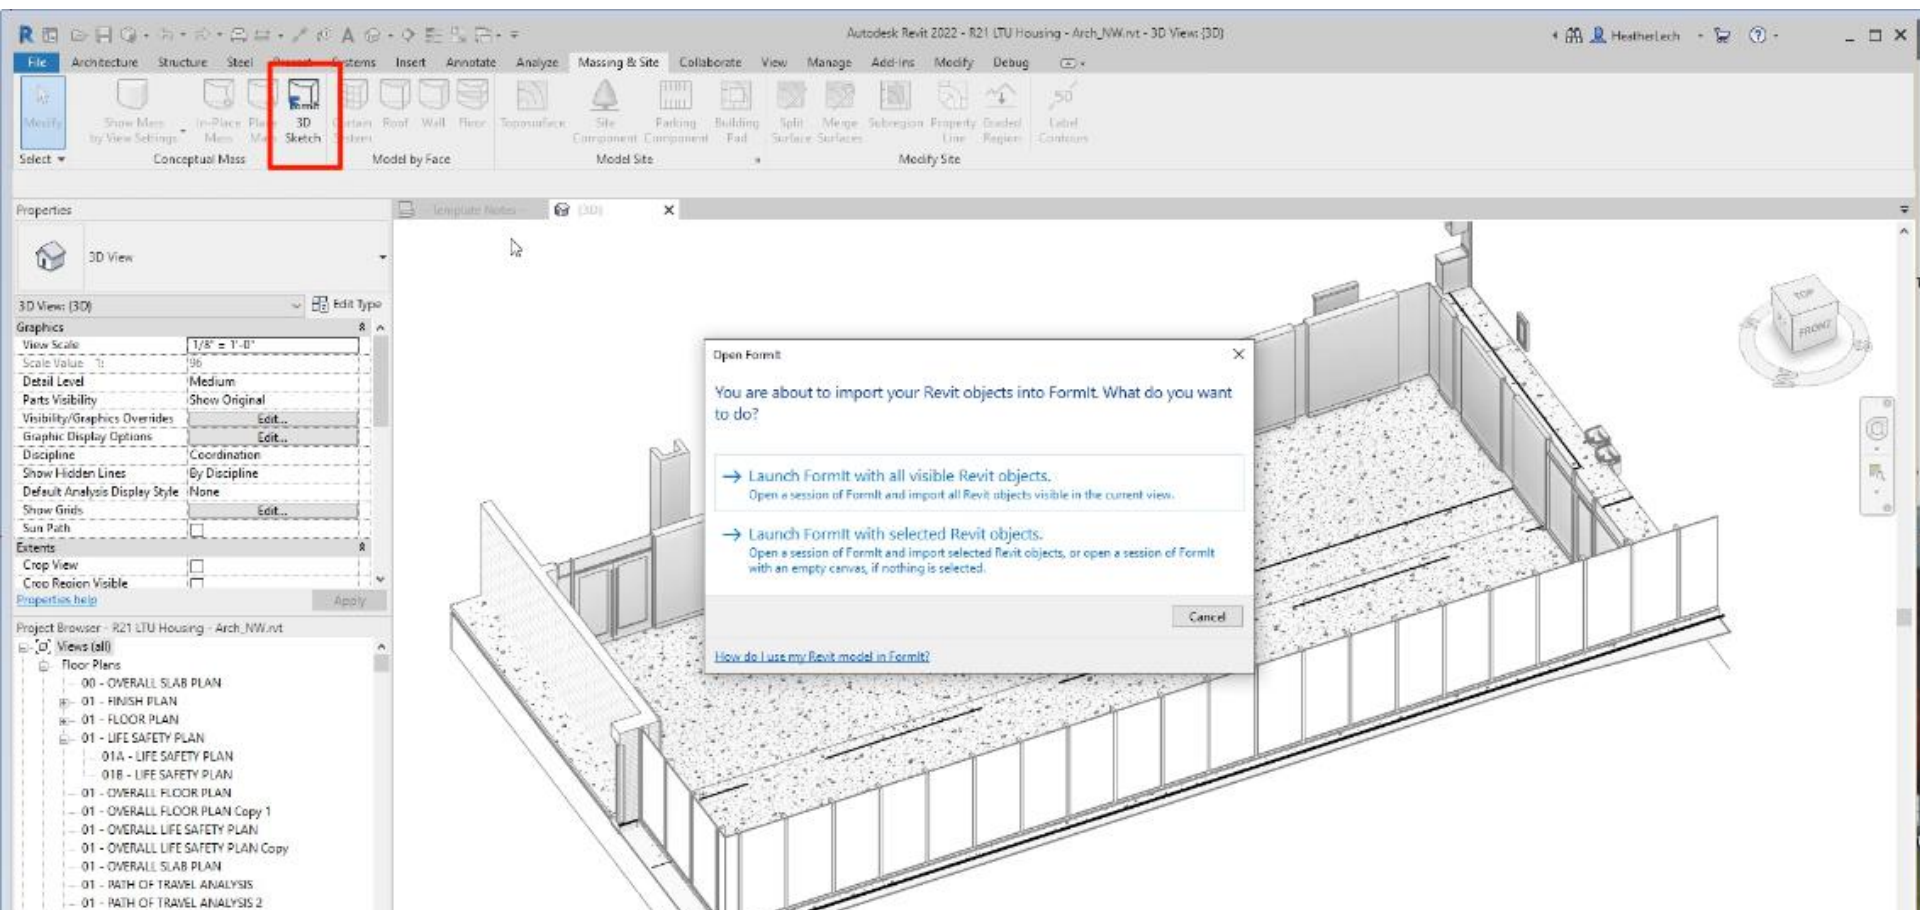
Autodesk Revit 2022 - R21 LTU Housing - Arch_NW.rvt - 3D View: {3D}

HeatherLech

File Architecture Structure Steel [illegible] Systems Insert Annotate Analyze Massing & Site Collaborate View Manage Add-ins Modify Debug

Modify
Show Mass by View Settings
In-Place Mass
Place Mass
3D Sketch
Curtain System
Roof
Wall
Floor
Toposurface
Site Component
Parking Component
Building Pad
Split Surface
Merge Surfaces
Subregion
Property Line
Graded Region
Label Contours

Select
Conceptual Mass
Model by Face
Model Site
Modify Site

Properties

3D View

3D View: {3D}
Edit Type

Graphics

| | |
|---|---|
| View Scale | 1/8" = 1'-0" |
| Scale Value 1: | 96 |
| Detail Level | Medium |
| Parts Visibility | Show Original |
| Visibility/Graphics Overrides | Edit... |
| Graphic Display Options | Edit... |
| Discipline | Coordination |
| Show Hidden Lines | By Discipline |
| Default Analysis Display Style | None |
| Show Grids | Edit... |
| Sun Path | |

Extents

| | |
|---|---|
| Crop View | |
| Crop Region Visible | |

Properties help
Apply

Project Browser - R21 LTU Housing - Arch_NW.rvt
Views (all)
Floor Plans
00 - OVERALL SLAB PLAN
01 - FINISH PLAN
01 - FLOOR PLAN
01 - LIFE SAFETY PLAN
01A - LIFE SAFETY PLAN
01B - LIFE SAFETY PLAN
01 - OVERALL FLOOR PLAN
01 - OVERALL FLOOR PLAN Copy 1
01 - OVERALL LIFE SAFETY PLAN
01 - OVERALL LIFE SAFETY PLAN Copy
01 - OVERALL SLAB PLAN
01 - PATH OF TRAVEL ANALYSIS
01 - PATH OF TRAVEL ANALYSIS 2

Template Notes
{3D}

TOP
FRONT

Open FormIt

You are about to import your Revit objects into FormIt. What do you want to do?

Launch FormIt with all visible Revit objects.
Open a session of FormIt and import all Revit objects visible in the current view.

Launch FormIt with selected Revit objects.
Open a session of FormIt and import selected Revit objects, or open a session of FormIt with an empty canvas, if nothing is selected.

Cancel

How do I use my Revit model in FormIt?